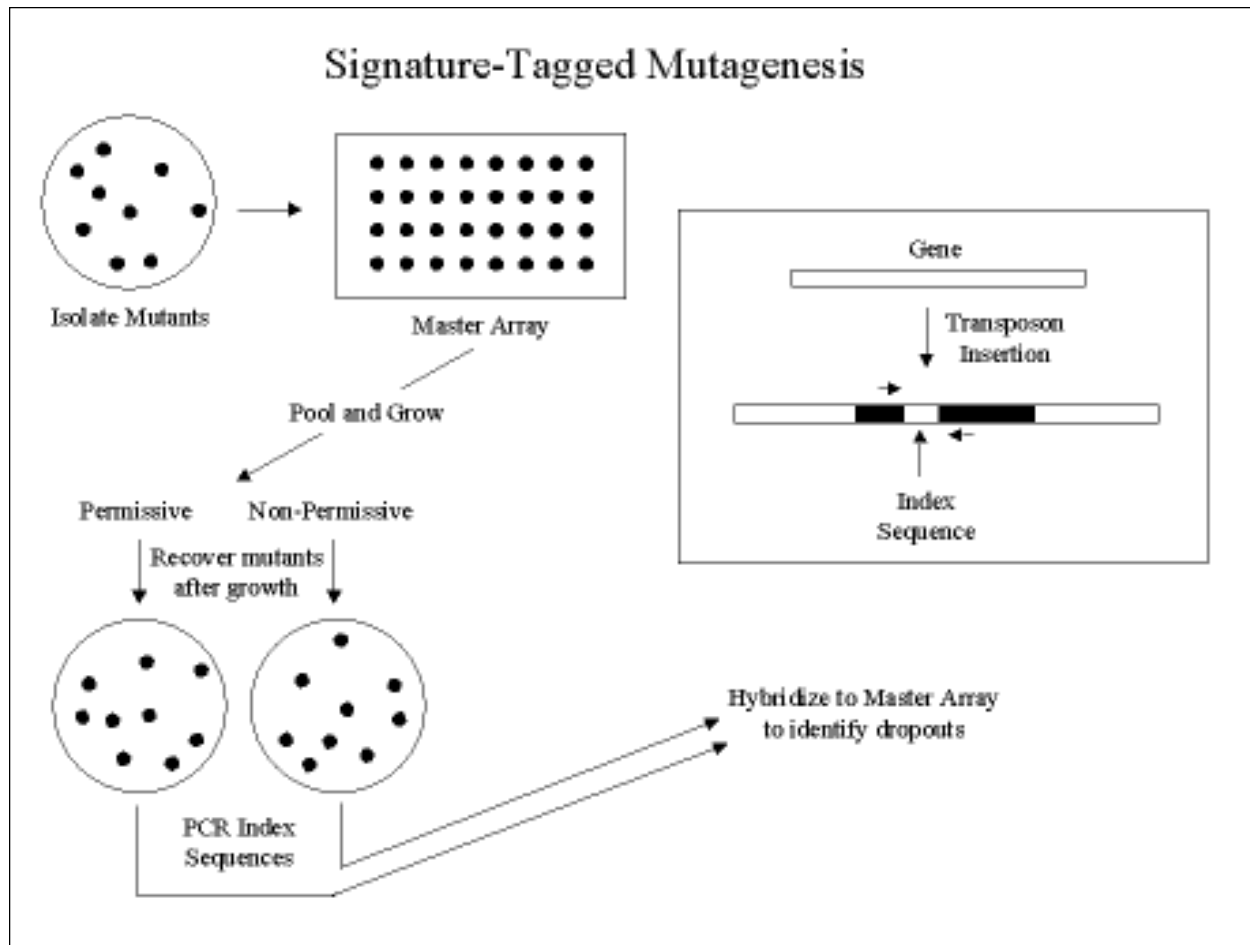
Signature-Tagged Mutagenesis

Isolate Mutants

Master Array

Gene

Transposon Insertion

Index Sequence

Pool and Grow

Permissive

Non-Permissive

Recover mutants after growth

Hybridize to Master Array to identify dropouts

PCR Index Sequences